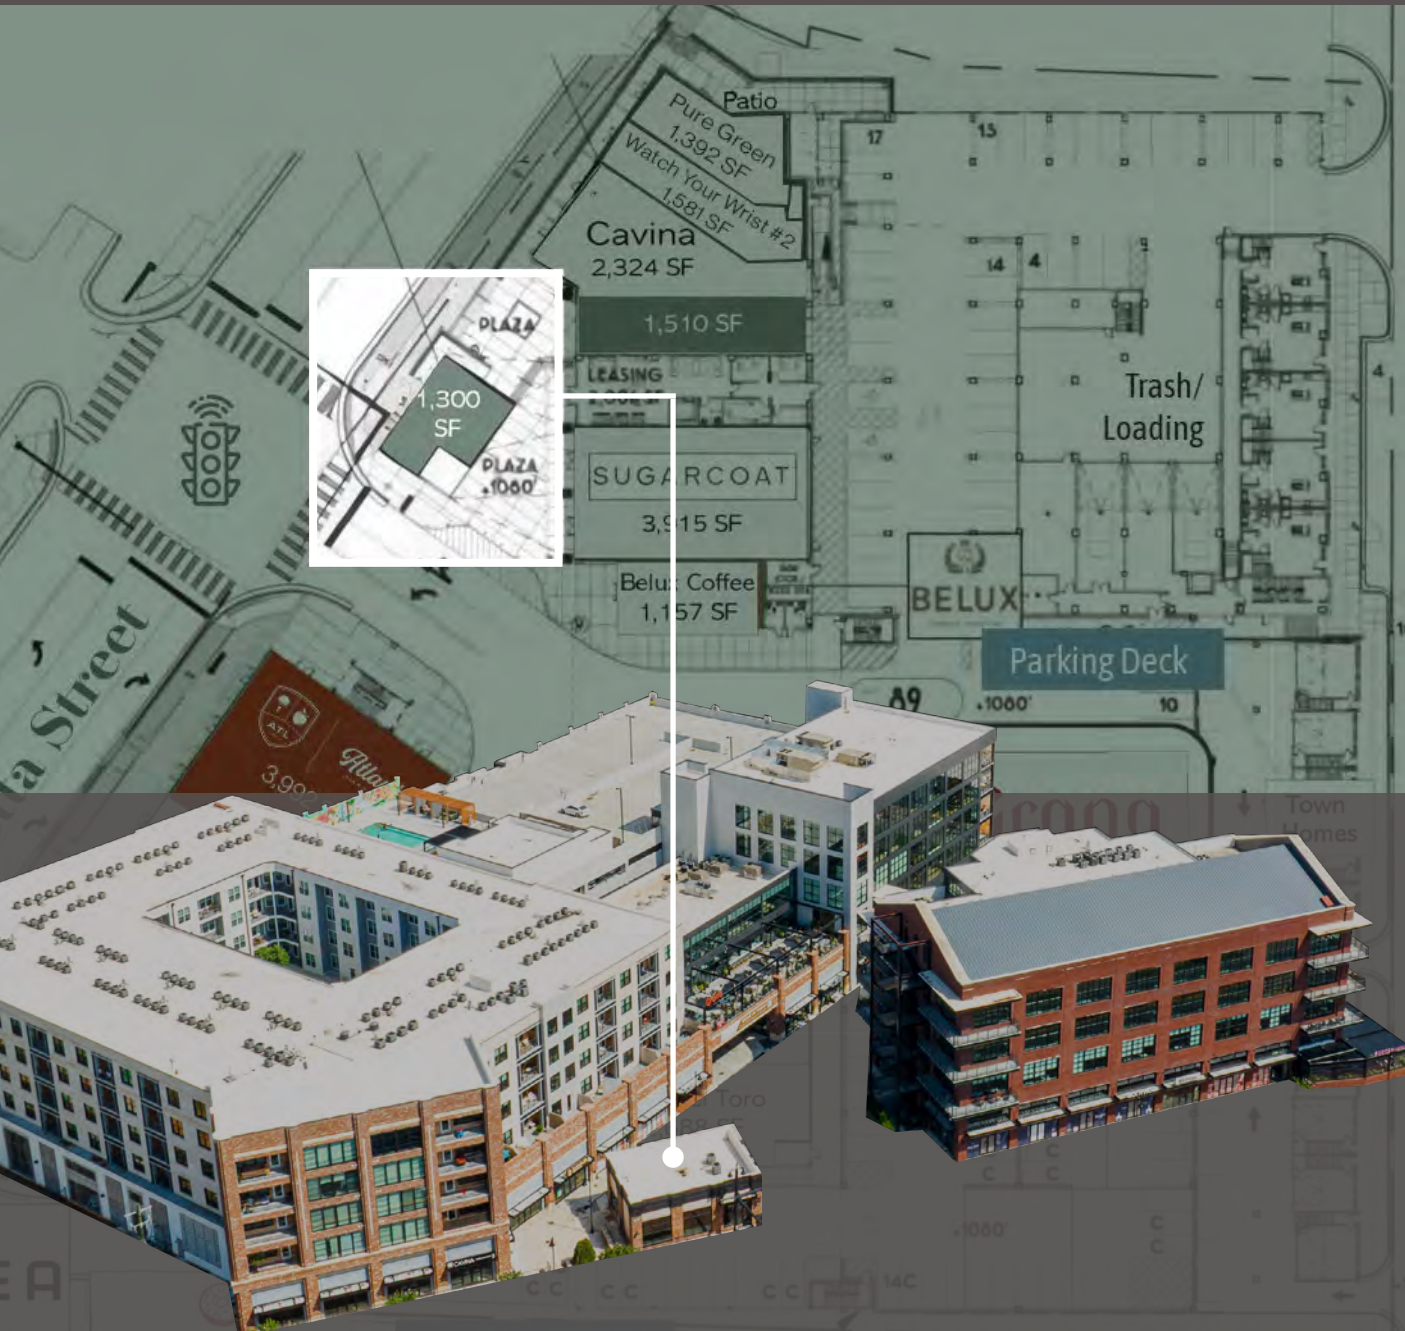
Patio

Pure Green 1,392 SF

Watch Your Wrist #2 1,581 SF

Cavina 2,324 SF

1,510 SF

LEASING

PLAZA

1,300 SF

PLAZA .1060'

SUGARCOAT 3,915 SF

Belux Coffee 1,157 SF

BELUX

Trash/ Loading

Parking Deck

17

15

14

4

89

.1080'

10

a Street

ATL

Atla

3,99

Toro

Town Homes

.1060

14C

EA